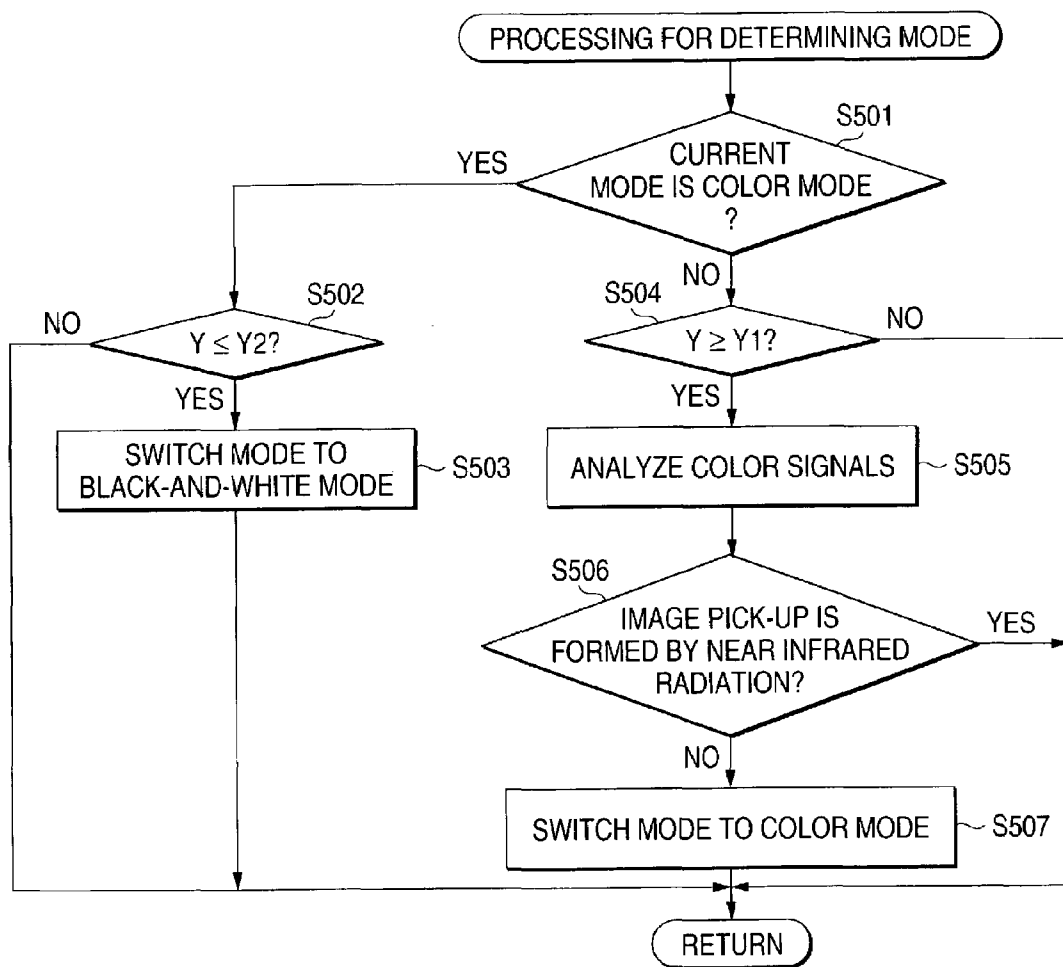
PROCESSING FOR DETERMINING MODE

S501

CURRENT MODE IS COLOR MODE ?

YES

NO

S502

NO

$Y \leq Y2$?

YES

SWITCH MODE TO BLACK-AND-WHITE MODE

S503

S504

$Y \geq Y1$?

NO

YES

ANALYZE COLOR SIGNALS

S505

S506

IMAGE PICK-UP IS FORMED BY NEAR INFRARED RADIATION?

YES

NO

SWITCH MODE TO COLOR MODE

S507

RETURN